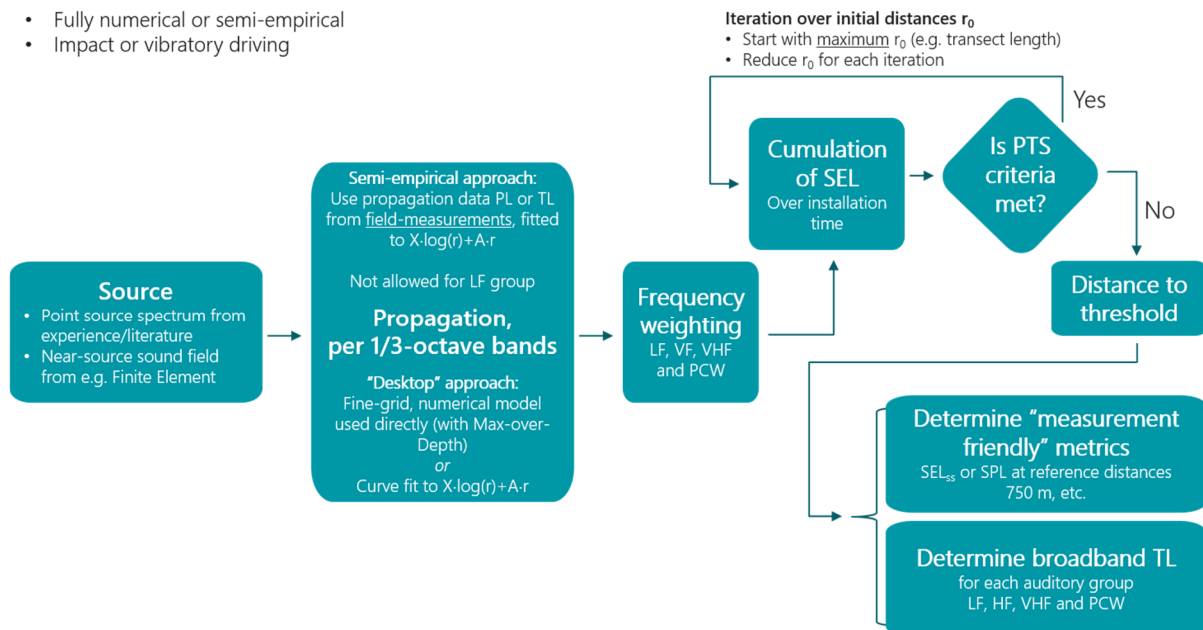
• Fully numerical or semi-empirical
• Impact or vibratory driving

Source
• Point source spectrum from experience/literature
• Near-source sound field from e.g. Finite Element

Semi-empirical approach:
Use propagation data PL or TL from field-measurements, fitted to X·log(r)+A·r

Not allowed for LF group

Propagation, per 1/3-octave bands

"Desktop" approach:
Fine-grid, numerical model used directly (with Max-over-Depth)
or
Curve fit to X·log(r)+A·r

Frequency weighting
LF, VF, VHF and PCW

Iteration over initial distances $r_0$
• Start with maximum $r_0$ (e.g. transect length)
• Reduce $r_0$ for each iteration

Cumulation of SEL
Over installation time

Is PTS criteria met?

Yes

No

Distance to threshold

Determine "measurement friendly" metrics
$SEL_{ss}$ or SPL at reference distances 750 m, etc.

Determine broadband TL
for each auditory group
LF, HF, VHF and PCW